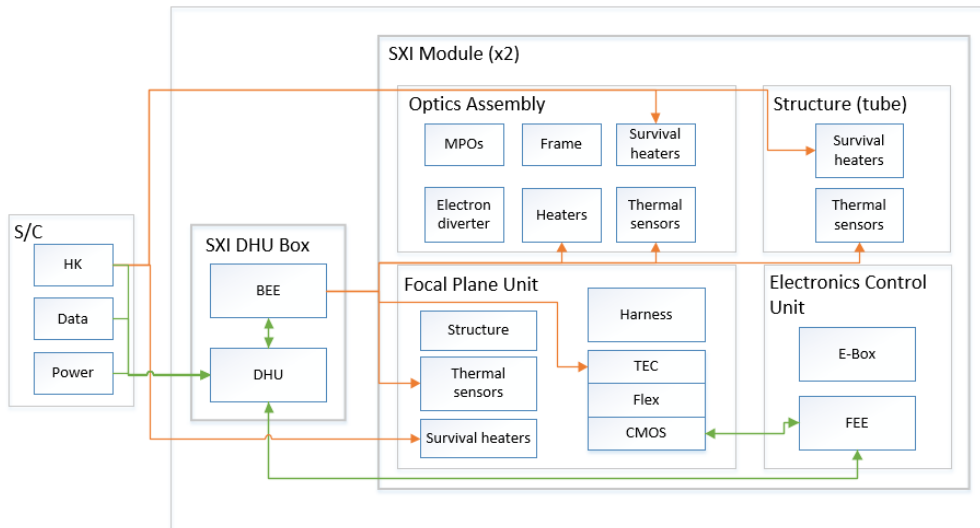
SXI Module (x2)

Optics Assembly

MPOs

Frame

Survival heaters

Electron diverter

Heaters

Thermal sensors

Structure (tube)

Survival heaters

Thermal sensors

S/C

HK

Data

Power

SXI DHU Box

BEE

DHU

Focal Plane Unit

Structure

Thermal sensors

Survival heaters

Harness

TEC

Flex

CMOS

Electronics Control Unit

E-Box

FEE